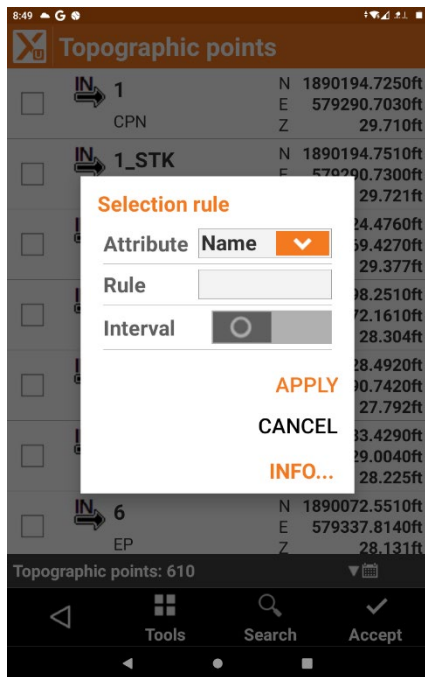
8:49 G

Topographic points

IN 1
CPN
N 1890194.7250ft
E 579290.7030ft
Z 29.710ft

IN 1_STK
N 1890194.7510ft
E 579290.7300ft
29.721ft

24.4760ft
59.4270ft
29.377ft

98.2510ft
72.1610ft
28.304ft

28.4920ft
90.7420ft
27.792ft

33.4290ft
29.0040ft
28.225ft

Selection rule

Attribute Name

Rule

Interval

APPLY

CANCEL

INFO...

IN 6
EP
N 1890072.5510ft
E 579337.8140ft
Z 28.131ft

Topographic points: 610

Tools Search Accept